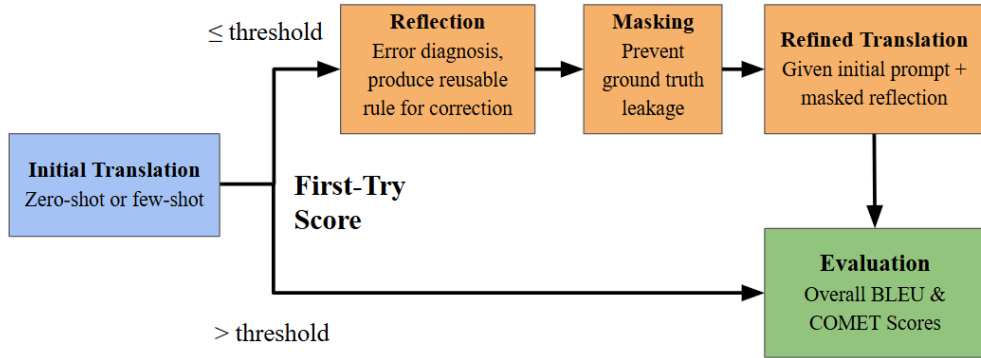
$\leq$ threshold

Reflection
Error diagnosis, produce reusable rule for correction

Masking
Prevent ground truth leakage

Refined Translation
Given initial prompt + masked reflection

Initial Translation
Zero-shot or few-shot

First-Try Score

Evaluation
Overall BLEU & COMET Scores

> threshold